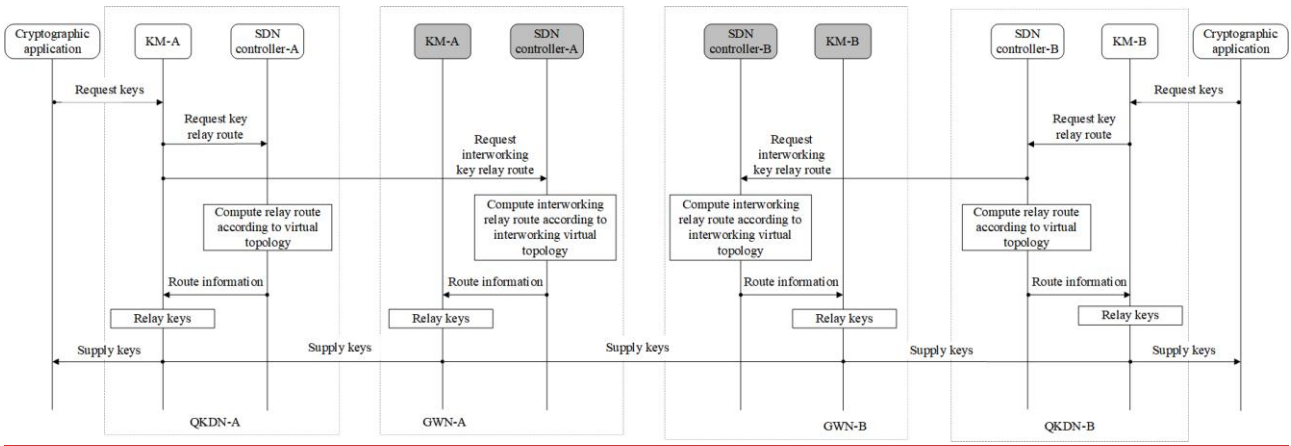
Cryptographic application

KM-A

SDN controller-A

KM-A

SDN controller-A

SDN controller-B

KM-B

SDN controller-B

KM-B

Cryptographic application

Request keys

Request key relay route

Request interworking key relay route

Request interworking key relay route

Request key relay route

Request keys

Compute relay route according to virtual topology

Compute interworking relay route according to interworking virtual topology

Compute interworking relay route according to interworking virtual topology

Compute relay route according to virtual topology

Route information

Route information

Route information

Route information

Relay keys

Relay keys

Relay keys

Relay keys

Supply keys

Supply keys

Supply keys

Supply keys

Supply keys

QKDN-A

GWN-A

GWN-B

QKDN-B